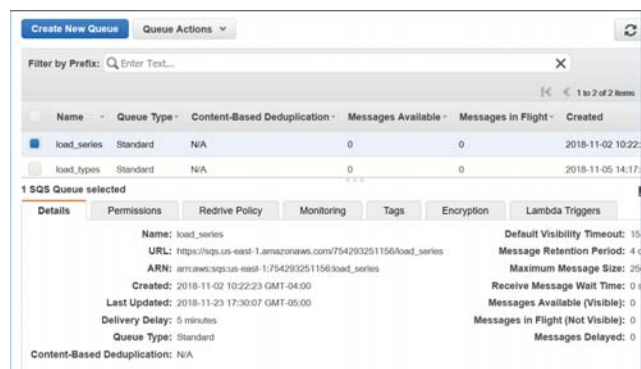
Create New Queue Queue Actions

Filter by Prefix: Enter Text...

1 to 2 of 2 items

| Name | Queue Type | Content-Based Deduplication | Messages Available | Messages in Flight | Created |
|---|---|---|---|---|---|
| load_series | Standard | N/A | 0 | 0 | 2018-11-02 10:22: |
| load_types | Standard | N/A | 0 | 0 | 2018-11-05 14:17: |

1 SQS Queue selected

Details Permissions Redrive Policy Monitoring Tags Encryption Lambda Triggers

Name: load_series
URL: https://sqs.us-east-1.amazonaws.com/754293251156/load_series
ARN: arn:aws:sqs:us-east-1:754293251156:load_series
Created: 2018-11-02 10:22:23 GMT-04:00
Last Updated: 2018-11-23 17:30:07 GMT-05:00
Delivery Delay: 5 minutes
Queue Type: Standard
Content-Based Deduplication: N/A

Default Visibility Timeout: 15
Message Retention Period: 4 c
Maximum Message Size: 25
Receive Message Wait Time: 0 s
Messages Available (Visible): 0
Messages in Flight (Not Visible): 0
Messages Delayed: 0